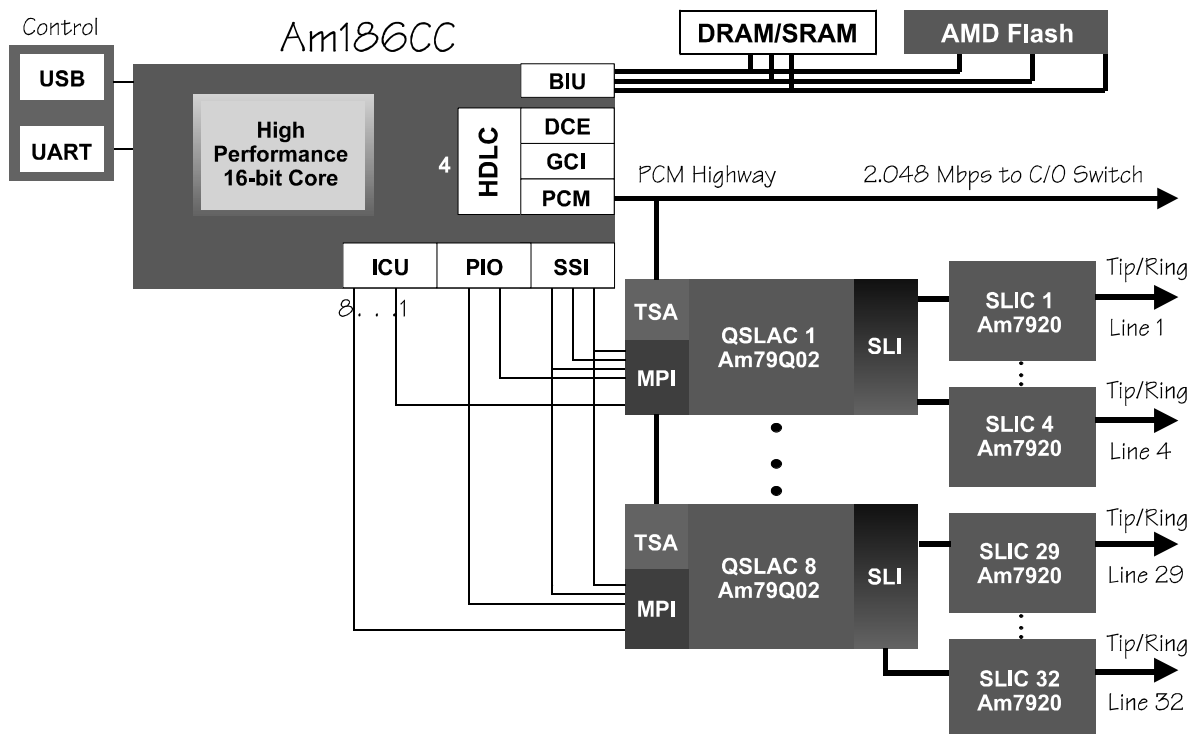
Control

USB

UART

Am186CC

High Performance 16-bit Core

4

HDLC

BIU

DCE

GCI

PCM

DRAM/SRAM

AMD Flash

PCM Highway

2.048 Mbps to C/O Switch

ICU

PIO

SSI

8. . . 1

TSA

MPI

QSLAC 1
Am79Q02

SLI

SLIC 1
Am7920

Tip/Ring

Line 1

SLIC 4
Am7920

Tip/Ring

Line 4

TSA

MPI

QSLAC 8
Am79Q02

SLI

SLIC 29
Am7920

Tip/Ring

Line 29

SLIC 32
Am7920

Tip/Ring

Line 32